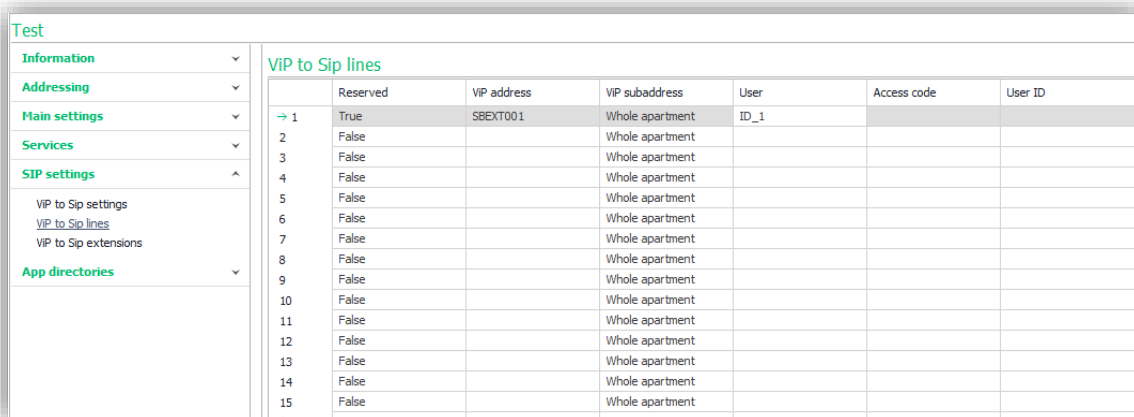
Test

Information
Addressing
Main settings
Services
SIP settings
ViP to Sip settings
ViP to Sip lines
ViP to Sip extensions
App directories

ViP to Sip lines

| | Reserved | ViP address | ViP subaddress | User | Access code | User ID |
|---|---|---|---|---|---|---|
| → 1 | True | SBEXT001 | Whole apartment | ID_1 | | |
| 2 | False | | Whole apartment | | | |
| 3 | False | | Whole apartment | | | |
| 4 | False | | Whole apartment | | | |
| 5 | False | | Whole apartment | | | |
| 6 | False | | Whole apartment | | | |
| 7 | False | | Whole apartment | | | |
| 8 | False | | Whole apartment | | | |
| 9 | False | | Whole apartment | | | |
| 10 | False | | Whole apartment | | | |
| 11 | False | | Whole apartment | | | |
| 12 | False | | Whole apartment | | | |
| 13 | False | | Whole apartment | | | |
| 14 | False | | Whole apartment | | | |
| 15 | False | | Whole apartment | | | |